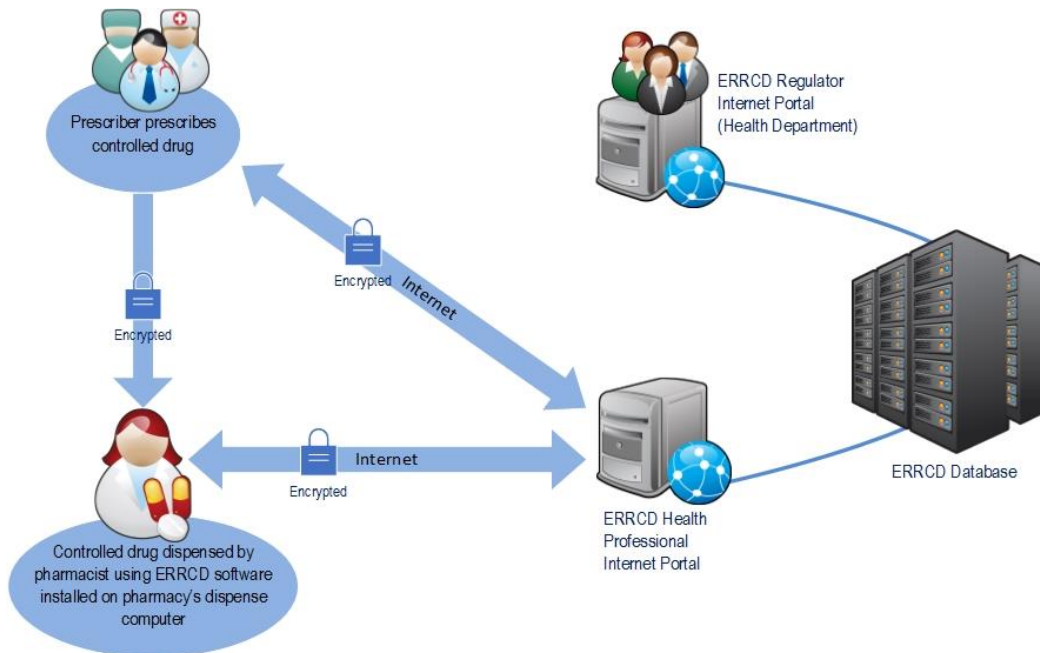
Prescriber prescribes controlled drug

ERRCD Regulator Internet Portal (Health Department)

Encrypted

Internet

Encrypted

Encrypted

Internet

ERRCD Database

Controlled drug dispensed by pharmacist using ERRCD software installed on pharmacy's dispense computer

ERRCD Health Professional Internet Portal